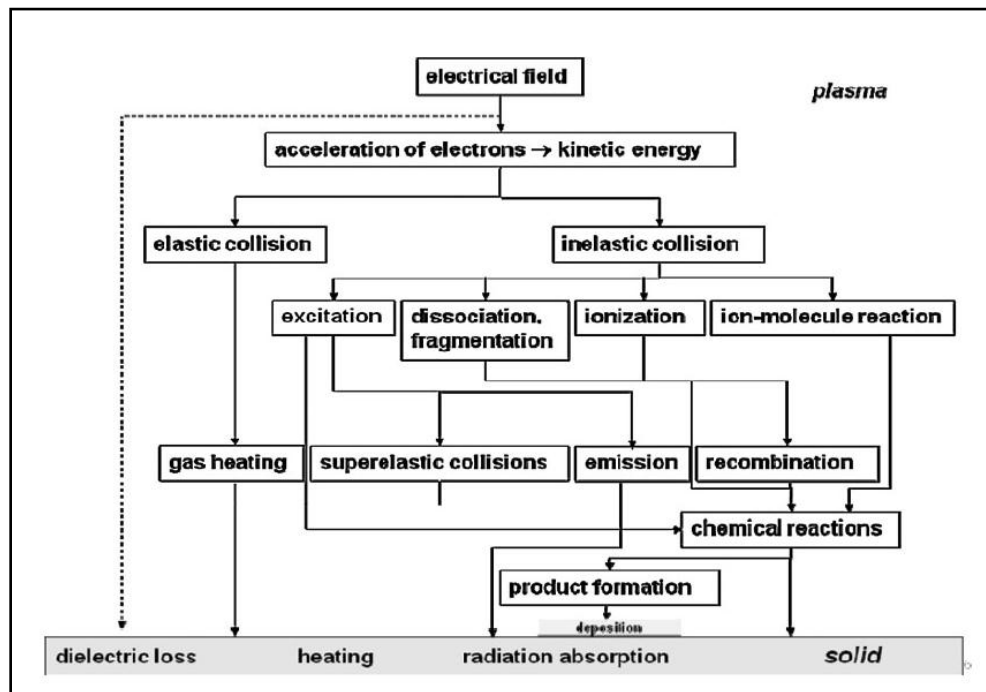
electrical field

plasma

acceleration of electrons → kinetic energy

elastic collision

inelastic collision

excitation

dissociation, fragmentation

ionization

ion-molecule reaction

gas heating

superelastic collisions

emission

recombination

chemical reactions

product formation

deposition

dielectric loss

heating

radiation absorption

solid